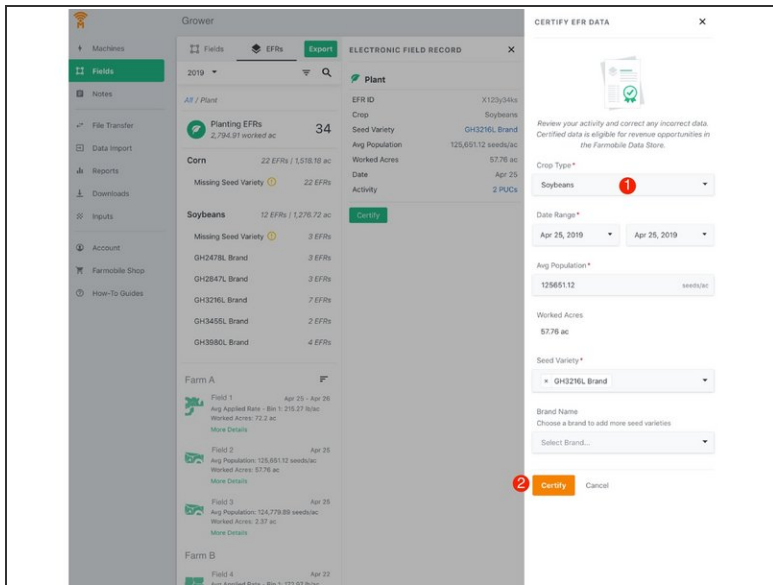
Grower

Machines
Fields
Notes
File Transfer
Data Import
Reports
Downloads
Inputs
Account
Farmobile Shop
How-To Guides

Fields EFRs Export

2019

All / Plant

Planting EFRs
2,794.91 worked ac
34

Corn 22 EFRs | 1,518.18 ac
Missing Seed Variety 22 EFRs

Soybeans 12 EFRs | 1,276.72 ac
Missing Seed Variety 3 EFRs
GH2478L Brand 3 EFRs
GH2847L Brand 3 EFRs
GH3216L Brand 7 EFRs
GH3455L Brand 2 EFRs
GH3980L Brand 4 EFRs

Farm A

Field 1 Apr 25 - Apr 26
Avg Applied Rate - Bin 1: 215.27 lb/ac
Worked Acres: 72.2 ac
More Details

Field 2 Apr 25
Avg Population: 125,651.12 seeds/ac
Worked Acres: 57.76 ac
More Details

Field 3 Apr 25
Avg Population: 124,779.89 seeds/ac
Worked Acres: 2.37 ac
More Details

Farm B

Field 4 Apr 23
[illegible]

ELECTRONIC FIELD RECORD

Plant

| EFR ID | X123y34ks |
|---|---|
| Crop | Soybeans |
| Seed Variety | GH3216L Brand |
| Avg Population | 125,651.12 seeds/ac |
| Worked Acres | 57.76 ac |
| Date | Apr 25 |
| Activity | 2 PUCs |

Certify

CERTIFY EFR DATA

Review your activity and correct any incorrect data. Certified data is eligible for revenue opportunities in the Farmobile Data Store.

Crop Type*
Soybeans
1

Date Range*
Apr 25, 2019
Apr 25, 2019

Avg Population*
125651.12 seeds/ac

Worked Acres
57.76 ac

Seed Variety*
× GH3216L Brand

Brand Name
Choose a brand to add more seed varieties
Select Brand...

2
Certify
Cancel